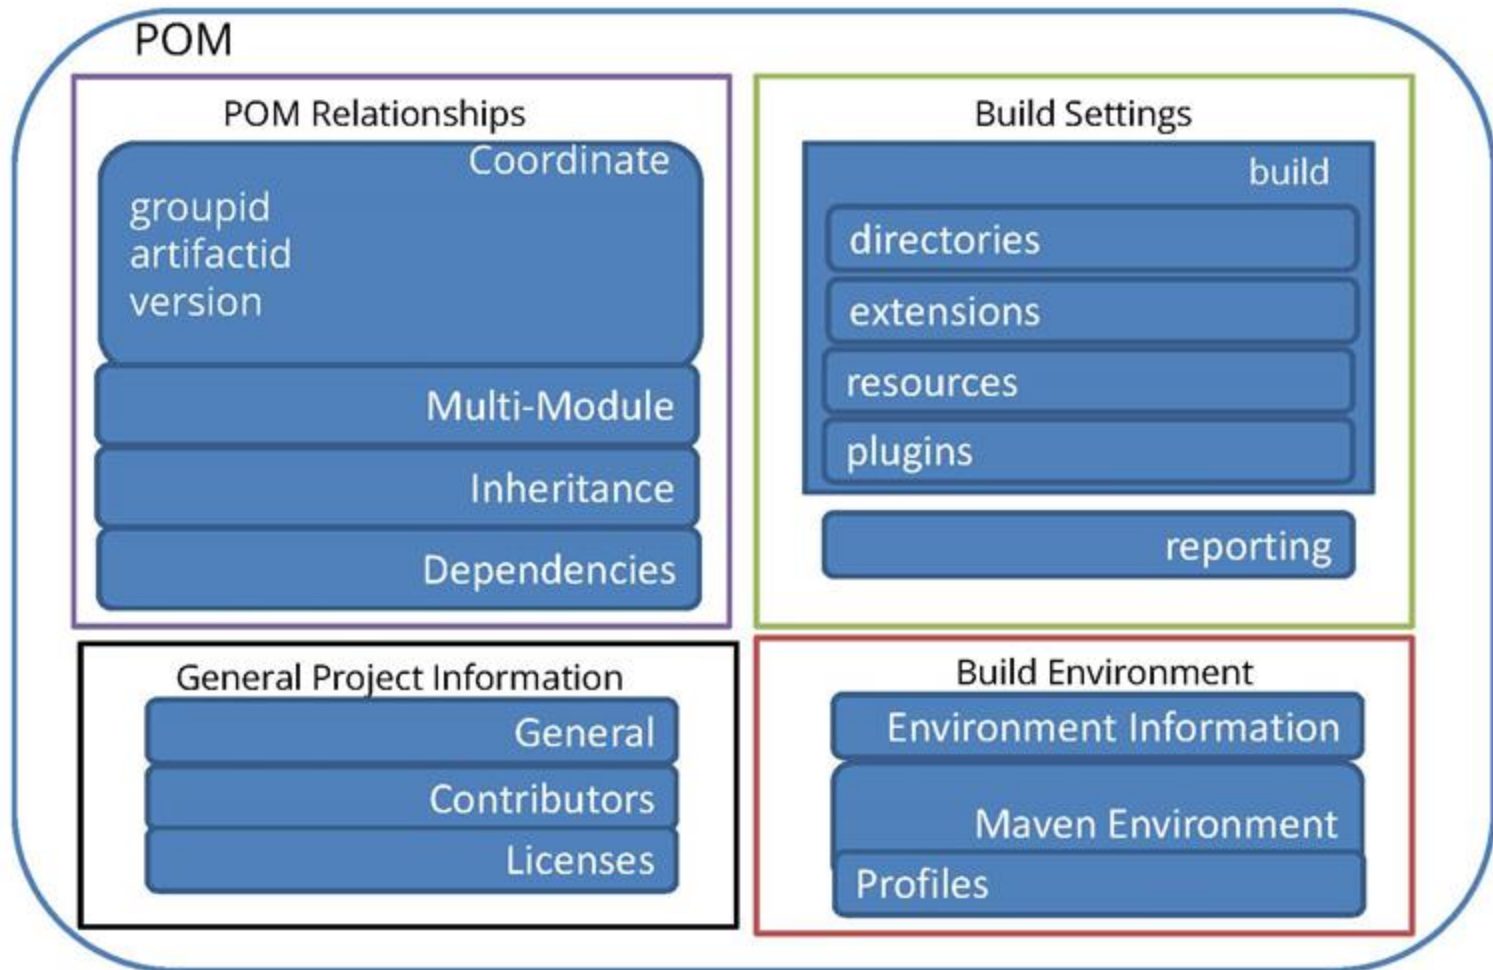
POM

POM Relationships

Coordinate

groupid
artifactid
version

Multi-Module

Inheritance

Dependencies

Build Settings

build

directories

extensions

resources

plugins

reporting

General Project Information

General

Contributors

Licenses

Build Environment

Environment Information

Maven Environment

Profiles